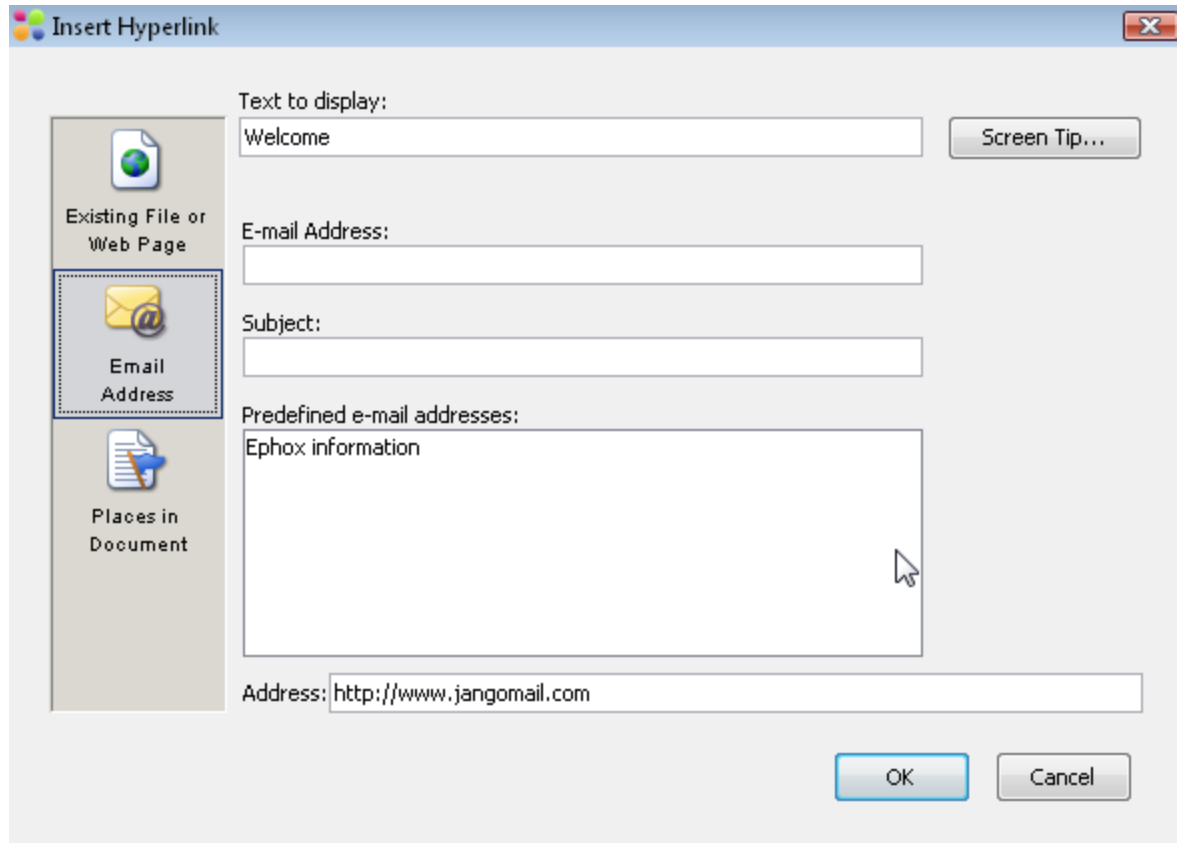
Insert Hyperlink

Existing File or Web Page

Email Address

Places in Document

Text to display:
Welcome
Screen Tip...

E-mail Address:

Subject:

Predefined e-mail addresses:
Ephox information

Address: http://www.jangomail.com

OK
Cancel